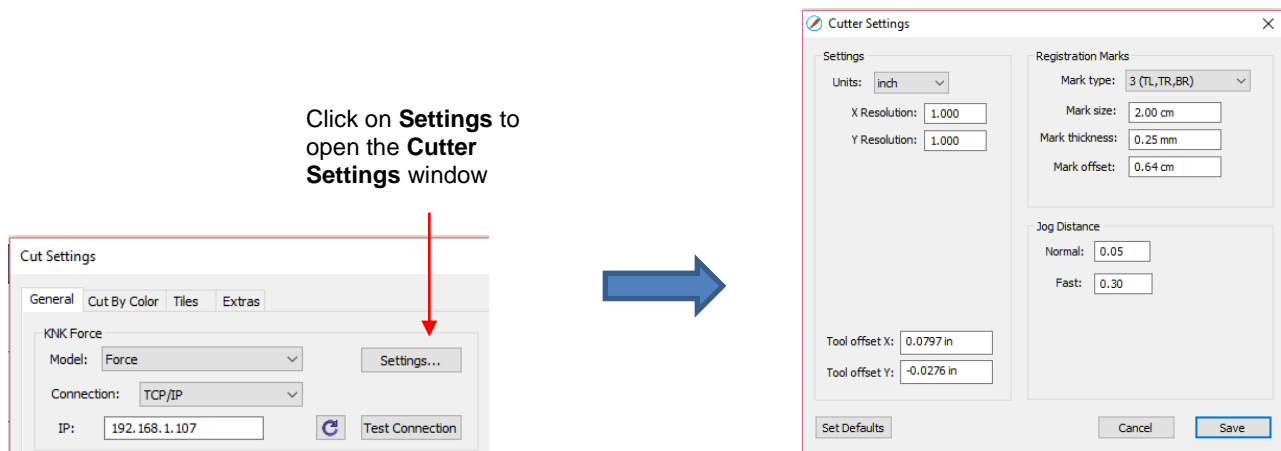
Click on **Settings** to open the **Cutter Settings** window

Cut Settings

General | Cut By Color | Tiles | Extras

KNK Force

Model: Force

Settings...

Connection: TCP/IP

IP: 192.168.1.107

Test Connection

Cutter Settings

Settings

Units: inch

X Resolution: 1.000

Y Resolution: 1.000

Tool offset X: 0.0797 in

Tool offset Y: -0.0276 in

Registration Marks

Mark type: 3 (TL,TR,BR)

Mark size: 2.00 cm

Mark thickness: 0.25 mm

Mark offset: 0.64 cm

Jog Distance

Normal: 0.05

Fast: 0.30

Set Defaults

Cancel

Save